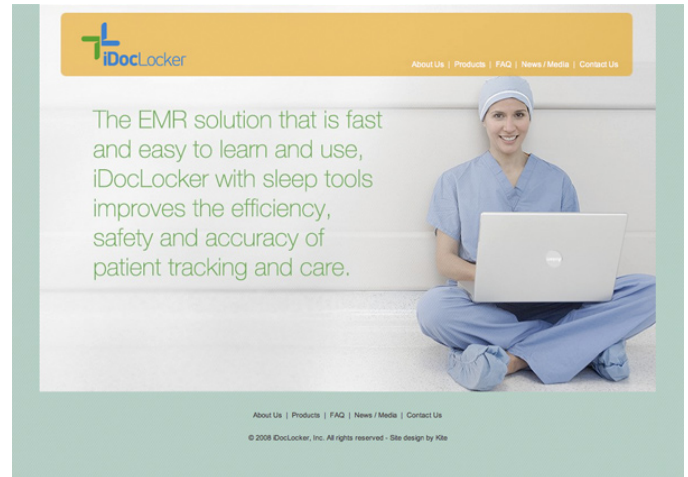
iDocLocker

About Us | Products | FAQ | News / Media | Contact Us

The EMR solution that is fast and easy to learn and use, iDocLocker with sleep tools improves the efficiency, safety and accuracy of patient tracking and care.

About Us | Products | FAQ | News / Media | Contact Us

© 2008 iDocLocker, Inc. All rights reserved - Site design by Kite